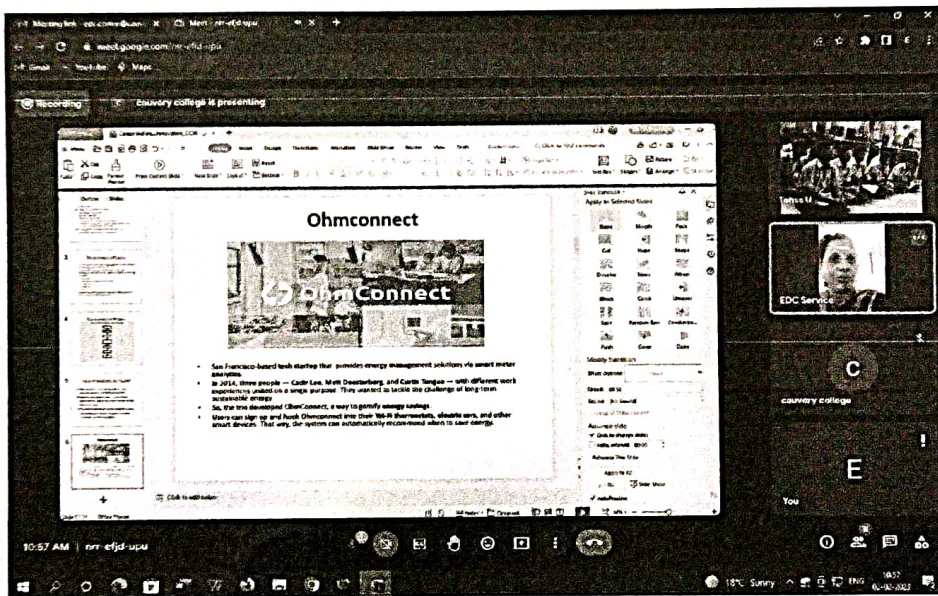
Meet - nrr-efjd-upu

meet.google.com/nrr-efjd-upu

Gmail YouTube Maps

Recording

Cauvery college is presenting

Ohmconnect

OhmConnect

San Francisco-based tech startup that provides energy management solutions via smart meter analytics.

In 2014, three people — Cisco Lee, Matt Duesterberg, and Curtis Tongue — with different work experiences united on a single purpose. They wanted to tackle the challenge of long-term sustainable energy.

So, the trio developed OhmConnect, a way to gamify energy savings.

Users can sign up and hook Ohmconnect into their Wi-Fi thermostats, electric cars, and other smart devices. That way, the system can automatically recommend when to save energy.

Click to add notes

Slide Transition

Apply to Selected Slides

EDC Service

C

cauvery college

E

You

10:57 AM | nrr-efjd-upu

18°C Sunny ENG 10:57